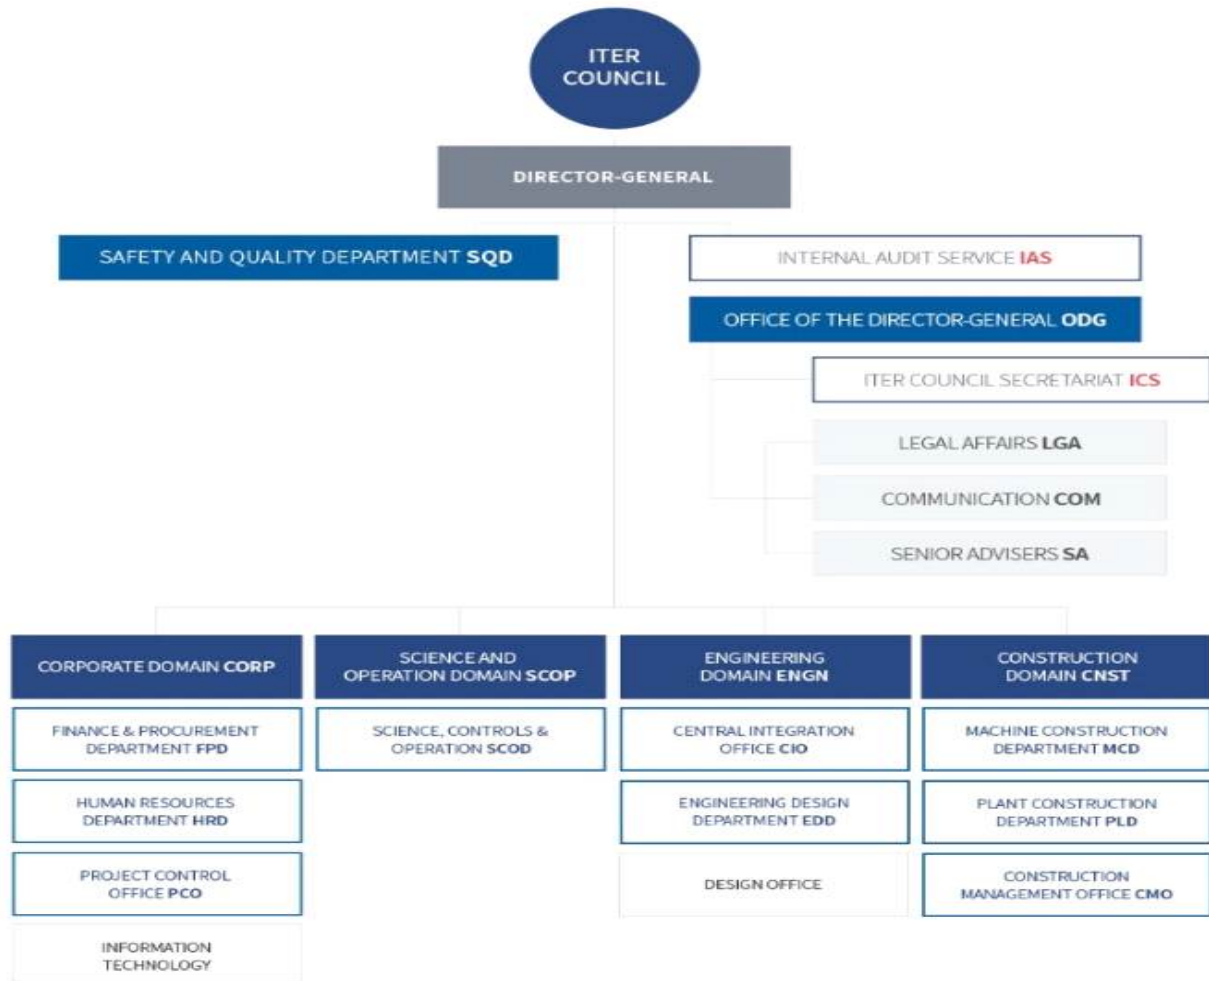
ITER COUNCIL

DIRECTOR-GENERAL

SAFETY AND QUALITY DEPARTMENT SQD

INTERNAL AUDIT SERVICE IAS

OFFICE OF THE DIRECTOR-GENERAL ODG

ITER COUNCIL SECRETARIAT ICS

LEGAL AFFAIRS LGA

COMMUNICATION COM

SENIOR ADVISERS SA

CORPORATE DOMAIN CORP

FINANCE & PROCUREMENT DEPARTMENT FPD

HUMAN RESOURCES DEPARTMENT HRD

PROJECT CONTROL OFFICE PCO

INFORMATION TECHNOLOGY

SCIENCE AND OPERATION DOMAIN SCOP

SCIENCE, CONTROLS & OPERATION SCOD

ENGINEERING DOMAIN ENGN

CENTRAL INTEGRATION OFFICE CIO

ENGINEERING DESIGN DEPARTMENT EDD

DESIGN OFFICE

CONSTRUCTION DOMAIN CNST

MACHINE CONSTRUCTION DEPARTMENT MCD

PLANT CONSTRUCTION DEPARTMENT PLD

CONSTRUCTION MANAGEMENT OFFICE CMO